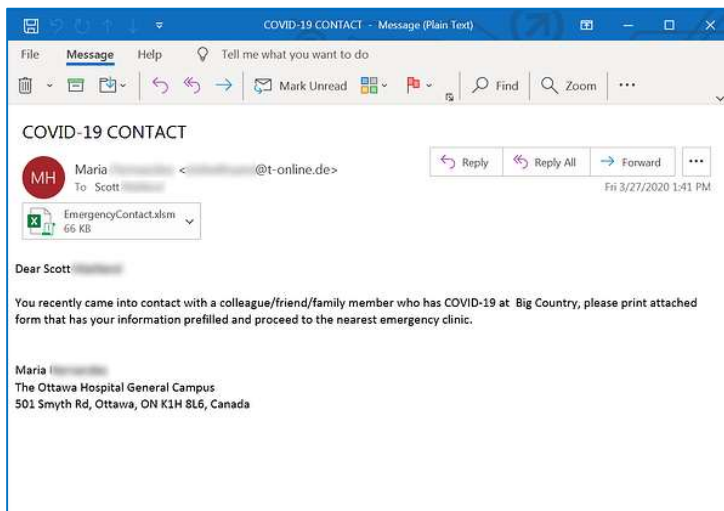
COVID-19 CONTACT - Message (Plain Text)

File Message Help Tell me what you want to do

Mark Unread Find Zoom ···

COVID-19 CONTACT

MH Maria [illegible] <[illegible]@t-online.de>
To Scott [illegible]

Reply Reply All Forward ···

Fri 3/27/2020 1:41 PM

EmergencyContact.xlsm
66 KB

Dear Scott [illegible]

You recently came into contact with a colleague/friend/family member who has COVID-19 at Big Country, please print attached form that has your information prefilled and proceed to the nearest emergency clinic.

Maria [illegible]
The Ottawa Hospital General Campus
501 Smyth Rd, Ottawa, ON K1H 8L6, Canada